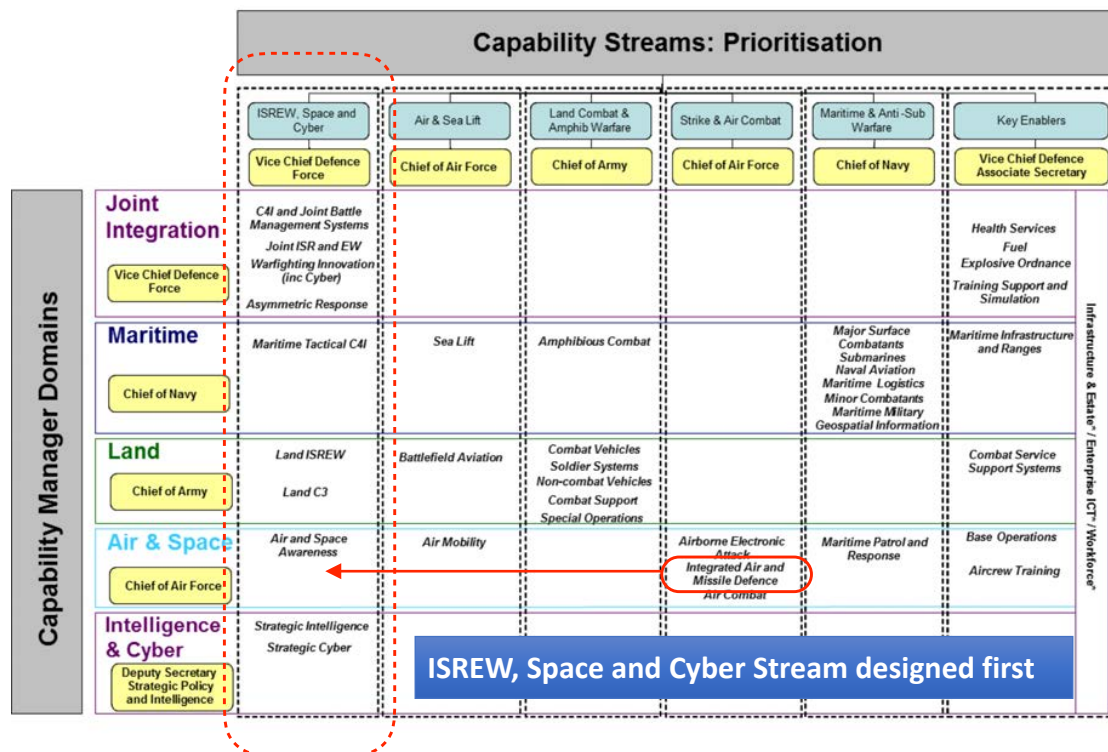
Capability Streams: Prioritisation

Capability Manager Domains

| | ISREW, Space and Cyber / Vice Chief Defence Force | Air & Sea Lift / Chief of Air Force | Land Combat & Amphib Warfare / Chief of Army | Strike & Air Combat / Chief of Air Force | Maritime & Anti-Sub Warfare / Chief of Navy | Key Enablers / Vice Chief Defence Associate Secretary |
|---|---|---|---|---|---|---|
| Joint Integration / Vice Chief Defence Force | C4I and Joint Battle Management Systems; Joint ISR and EW; Warfighting Innovation (inc Cyber); Asymmetric Response | | | | | Health Services; Fuel; Explosive Ordnance; Training Support and Simulation |
| Maritime / Chief of Navy | Maritime Tactical C4I | Sea Lift | Amphibious Combat | | Major Surface Combatants; Submarines; Naval Aviation; Maritime Logistics; Minor Combatants; Maritime Military Geospatial Information | Maritime Infrastructure and Ranges |
| Land / Chief of Army | Land ISREW; Land C3 | Battlefield Aviation | Combat Vehicles; Soldier Systems; Non-combat Vehicles; Combat Support; Special Operations | | | Combat Service Support Systems |
| Air & Space / Chief of Air Force | Air and Space Awareness | Air Mobility | | Airborne Electronic Attack; Integrated Air and Missile Defence; Air Combat | Maritime Patrol and Response | Base Operations; Aircrew Training |
| Intelligence & Cyber / Deputy Secretary Strategic Policy and Intelligence | Strategic Intelligence; Strategic Cyber | | | | | |

Infrastructure & Estate* / Enterprise ICT* / Workforce*

ISREW, Space and Cyber Stream designed first